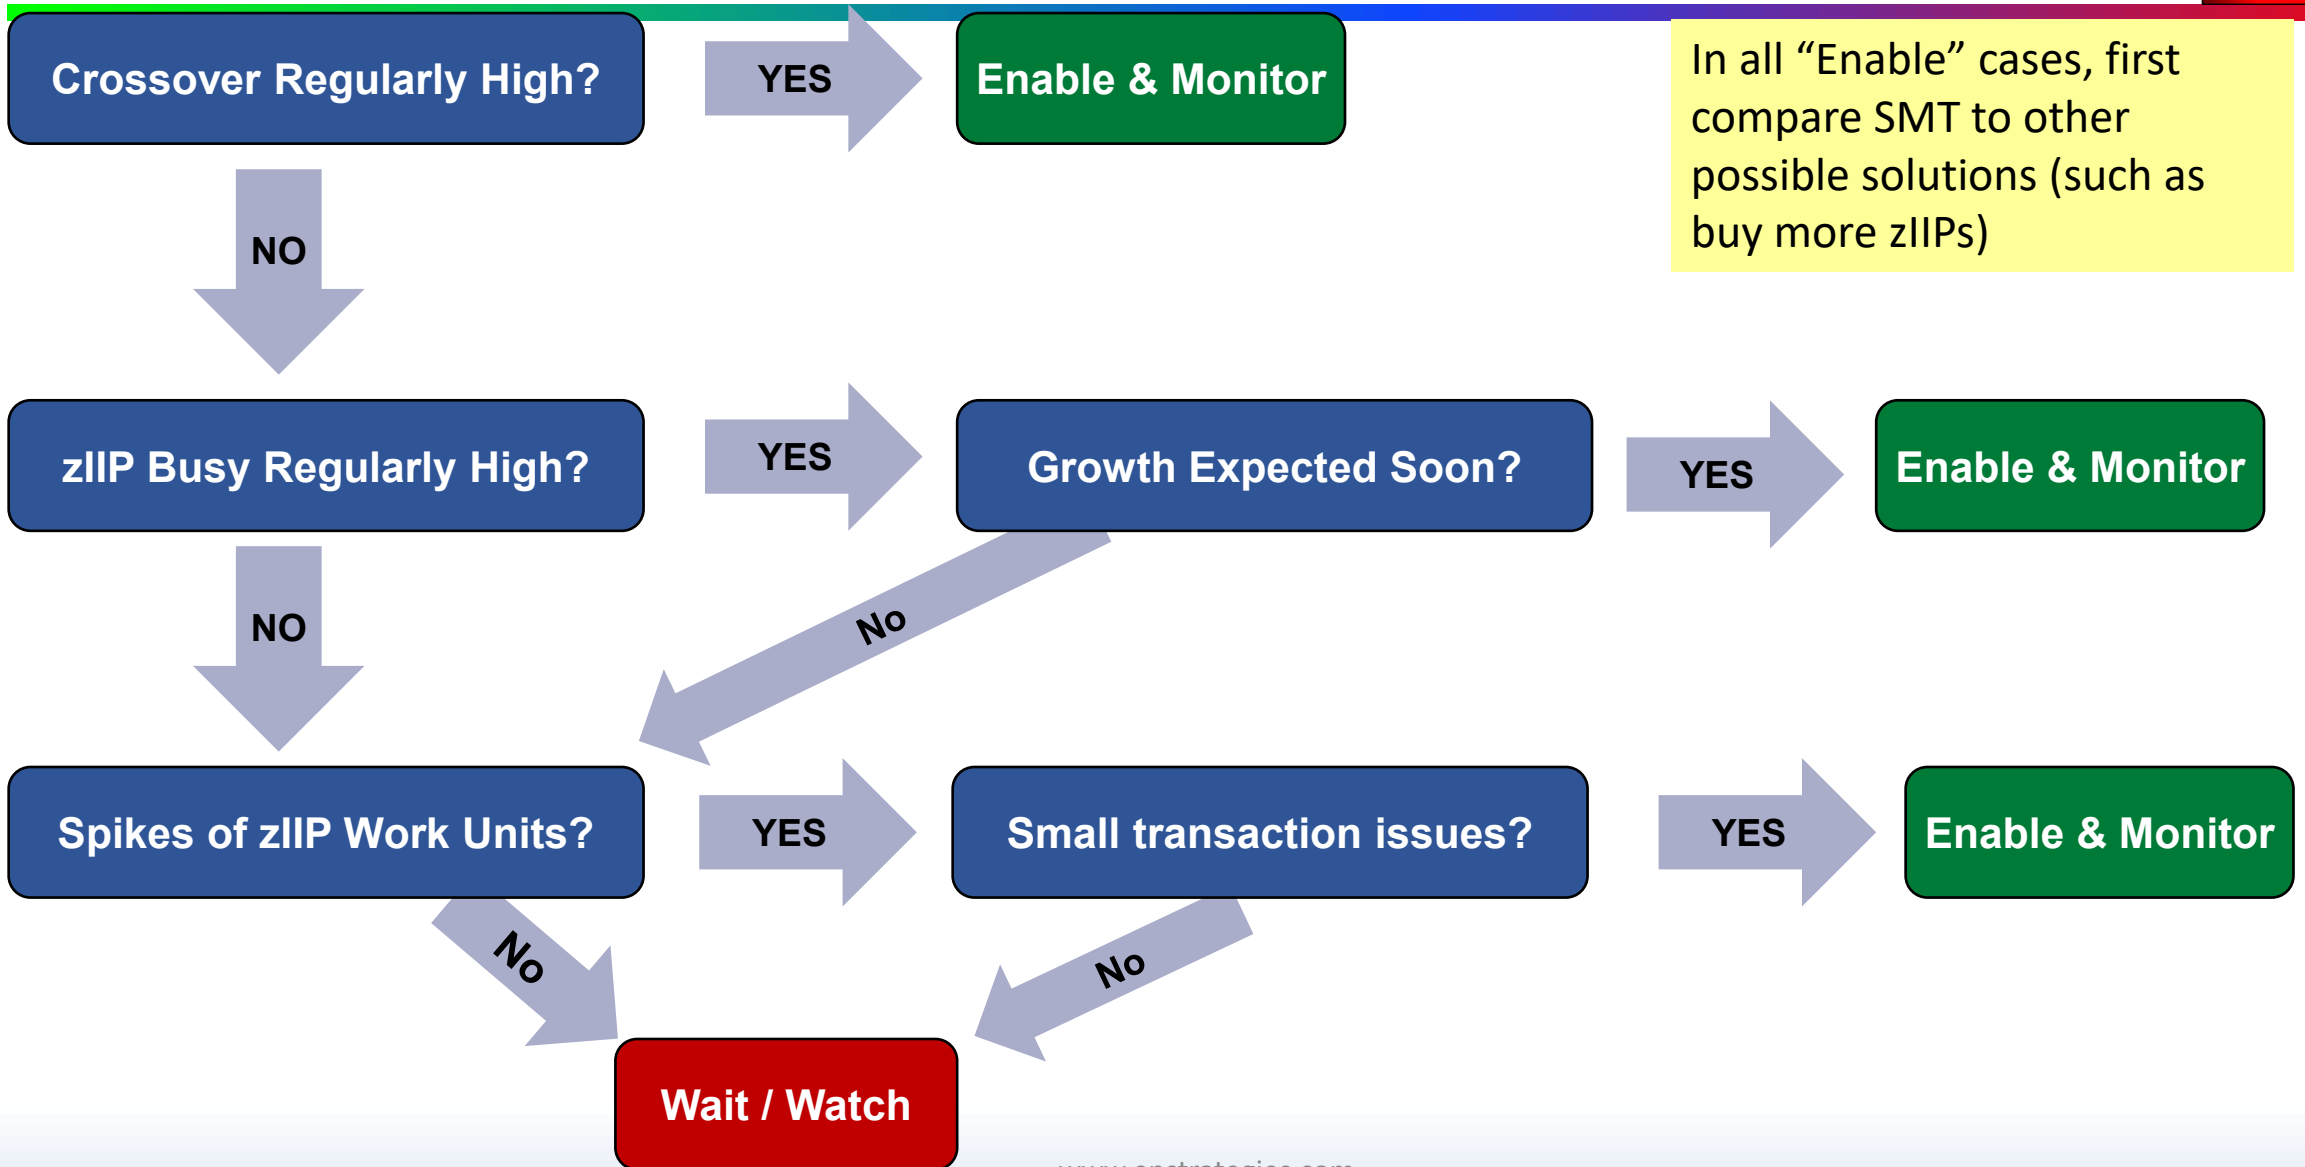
Crossover Regularly High?

YES

Enable & Monitor

In all “Enable” cases, first compare SMT to other possible solutions (such as buy more zIIPs)

NO

zIIP Busy Regularly High?

YES

Growth Expected Soon?

YES

Enable & Monitor

NO

No

Spikes of zIIP Work Units?

YES

Small transaction issues?

YES

Enable & Monitor

No

No

Wait / Watch

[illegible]